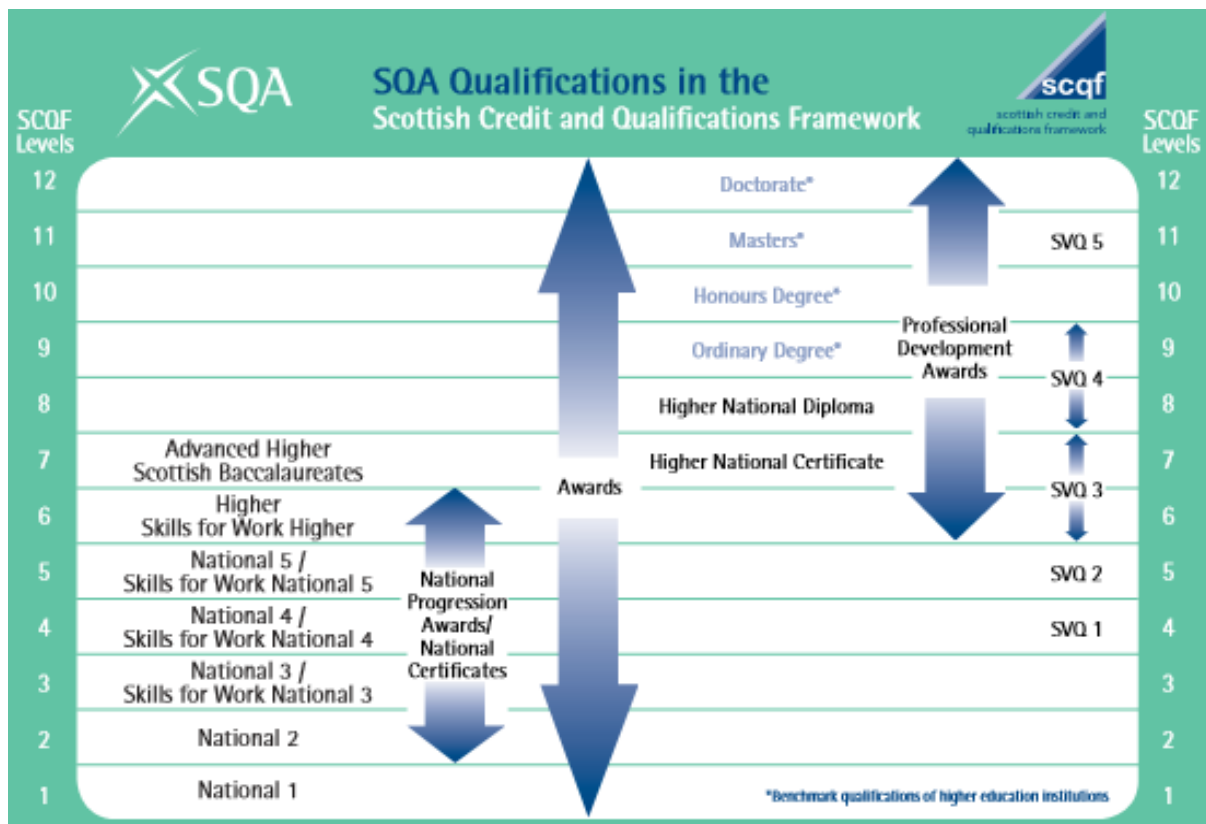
SQA

SQA Qualifications in the Scottish Credit and Qualifications Framework

scqf scottish credit and qualifications framework

SCQF Levels

SCQF Levels

| SCQF Levels | | | | | | SCQF Levels |
|---|---|---|---|---|---|---|
| 12 | | | | Doctorate* | | 12 |
| 11 | | | | Masters* | SVQ 5 | 11 |
| 10 | | | | Honours Degree* | | 10 |
| 9 | | | | Ordinary Degree* | | 9 |
| 8 | | | | Higher National Diploma | SVQ 4 | 8 |
| 7 | Advanced Higher Scottish Baccalaureates | | | Higher National Certificate | | 7 |
| 6 | Higher Skills for Work Higher | | Awards | | SVQ 3 | 6 |
| 5 | National 5 / Skills for Work National 5 | | | | SVQ 2 | 5 |
| 4 | National 4 / Skills for Work National 4 | | | | SVQ 1 | 4 |
| 3 | National 3 / Skills for Work National 3 | | | | | 3 |
| 2 | National 2 | | | | | 2 |
| 1 | National 1 | | | | | 1 |

National Progression Awards/ National Certificates

Professional Development Awards

*Benchmark qualifications of higher education institutions